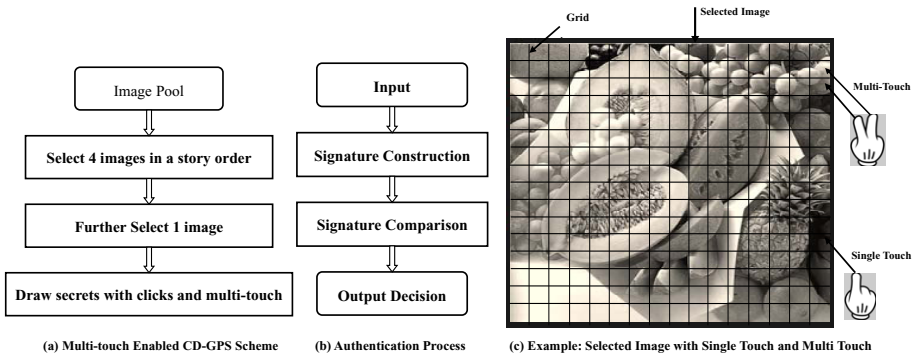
Image Pool

Select 4 images in a story order

Further Select 1 image

Draw secrets with clicks and multi-touch

(a) Multi-touch Enabled CD-GPS Scheme

Input

Signature Construction

Signature Comparison

Output Decision

(b) Authentication Process

Grid

Selected Image

Multi-Touch

Single Touch

(c) Example: Selected Image with Single Touch and Multi Touch